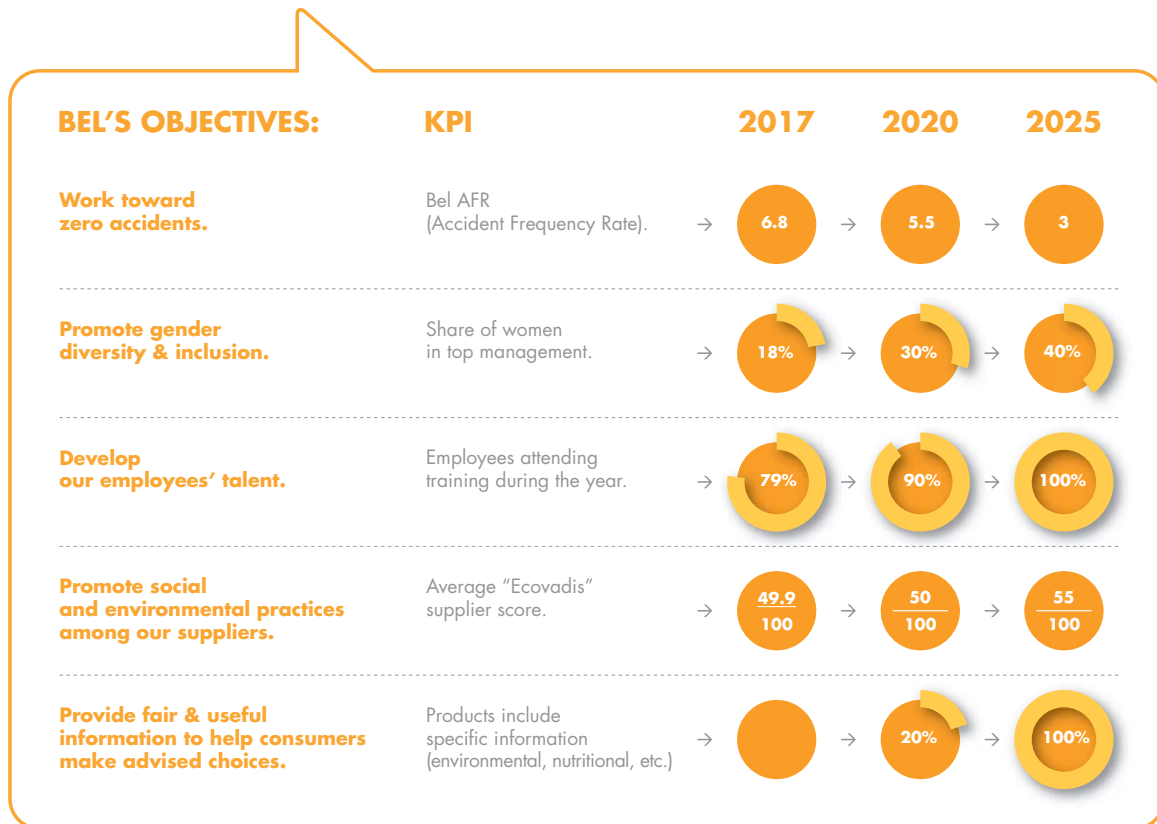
| BEL'S OBJECTIVES: | KPI | 2017 | 2020 | 2025 |
|---|---|---|---|---|
| Work toward zero accidents. | Bel AFR (Accident Frequency Rate). | → 6.8 | → 5.5 | → 3 |
| Promote gender diversity & inclusion. | Share of women in top management. | → 18% | → 30% | → 40% |
| Develop our employees' talent. | Employees attending training during the year. | → 79% | → 90% | → 100% |
| Promote social and environmental practices among our suppliers. | Average "Ecovadis" supplier score. | → $\frac{49.9}{100}$ | → $\frac{50}{100}$ | → $\frac{55}{100}$ |
| Provide fair & useful information to help consumers make advised choices. | Products include specific information (environmental, nutritional, etc.) | → | → 20% | → 100% |